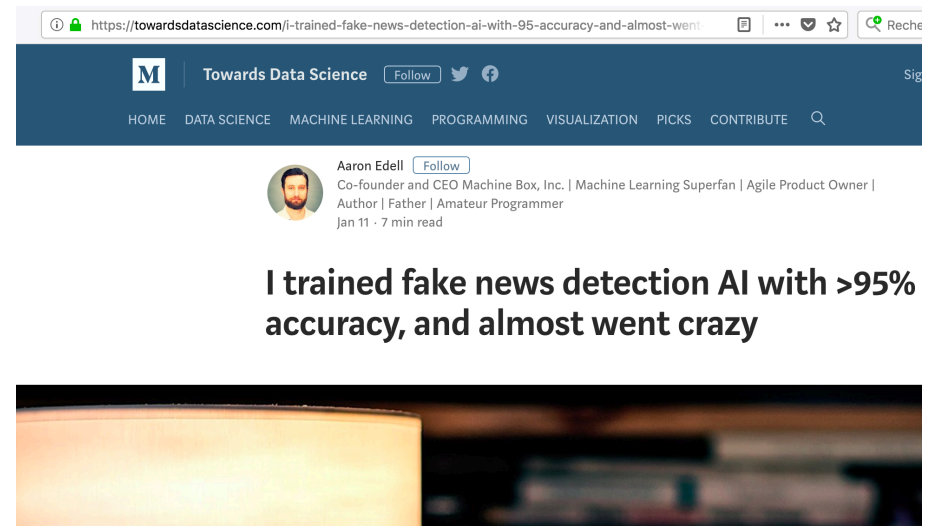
https://towardsdatascience.com/i-trained-fake-news-detection-ai-with-95-accuracy-and-almost-went-

Reche

M Towards Data Science Follow

Sig

HOME DATA SCIENCE MACHINE LEARNING PROGRAMMING VISUALIZATION PICKS CONTRIBUTE

Aaron Edell Follow
Co-founder and CEO Machine Box, Inc. | Machine Learning Superfan | Agile Product Owner | Author | Father | Amateur Programmer
Jan 11 · 7 min read

I trained fake news detection AI with >95% accuracy, and almost went crazy